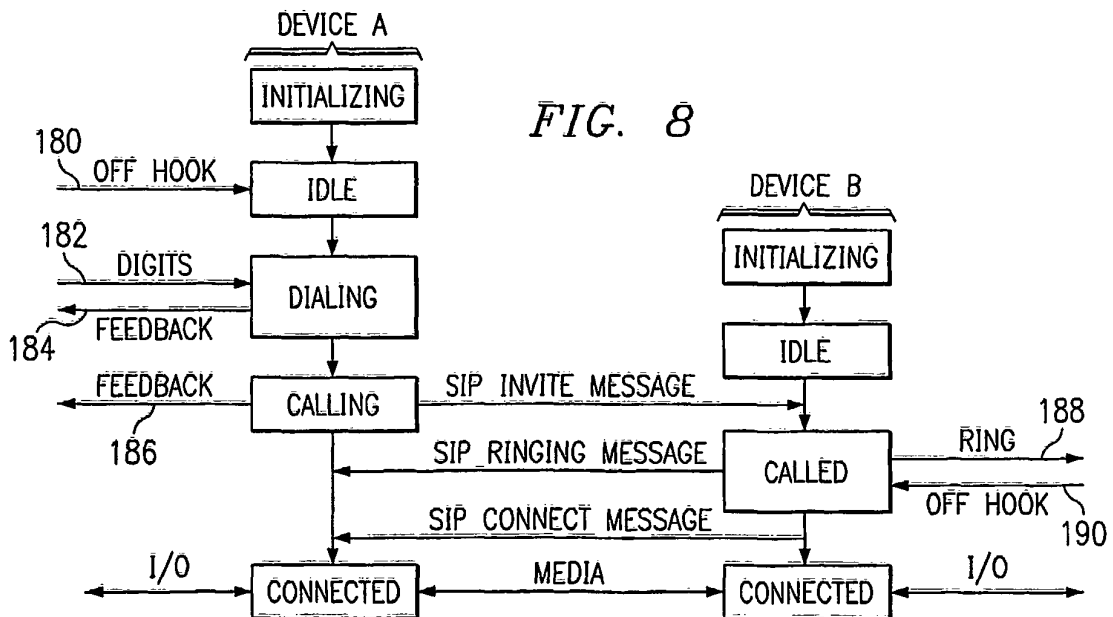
DEVICE A

INITIALIZING

FIG. 8

180
OFF HOOK

IDLE

DEVICE B

182
DIGITS

INITIALIZING

DIALING

184
FEEDBACK

IDLE

FEEDBACK

CALLING

SIP INVITE MESSAGE

186

188

SIP RINGING MESSAGE

CALLED

RING

OFF HOOK

190

SIP CONNECT MESSAGE

I/O

CONNECTED

MEDIA

CONNECTED

I/O